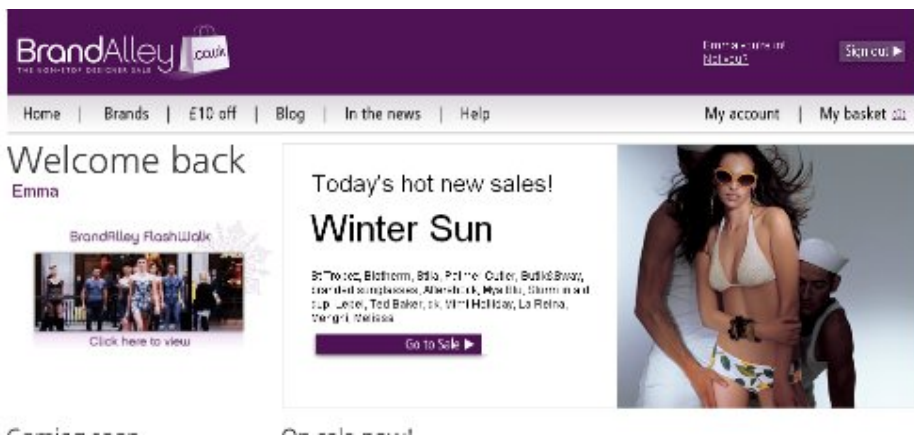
BrandAlley .co.uk
THE NON-STOP DESIGNER SALE

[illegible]
Not you?

Sign out ▶

Home | Brands | £10 off | Blog | In the news | Help

My account | My basket

Welcome back
Emma

BrandAlley FlashWalk

Click here to view

Today's hot new sales!

Winter Sun

St Tropez, Biotherm, Btla, Palmer Outler, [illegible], branded sunglasses, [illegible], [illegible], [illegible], Ted Baker, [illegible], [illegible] Holiday, La Reina, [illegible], Melissa

Go to Sale ▶

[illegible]

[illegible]